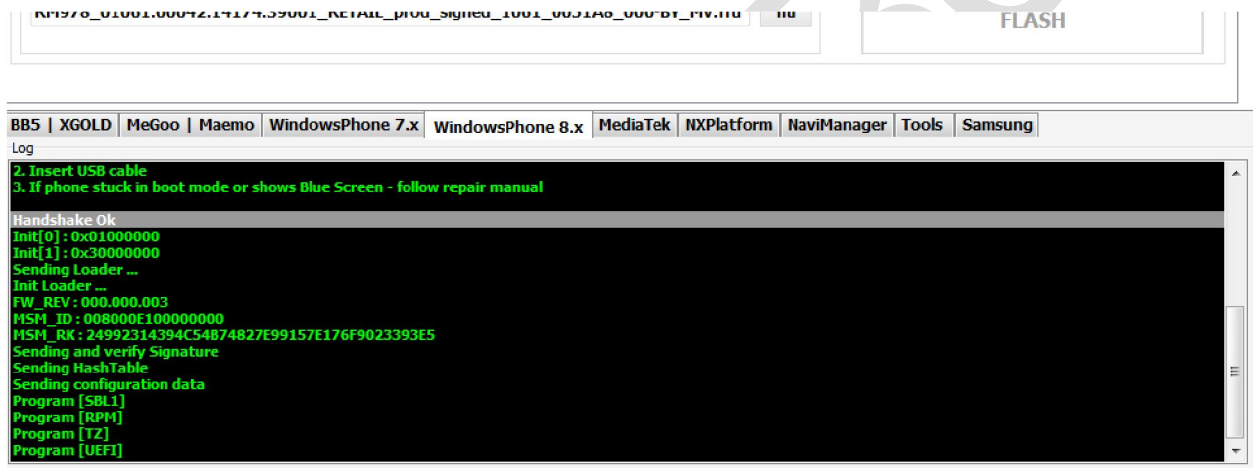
RM978_01061.00042.14174.39001_RETAIL_prod_signed_1001_0051A8_000-BY_MV.ffu

ffu

FLASH

BB5 | XGOLD | MeGoo | Maemo | WindowsPhone 7.x | WindowsPhone 8.x | MediaTek | NXPlatform | NaviManager | Tools | Samsung

Log

2. Insert USB cable
3. If phone stuck in boot mode or shows Blue Screen - follow repair manual

Handshake Ok
Init[0] : 0x01000000
Init[1] : 0x30000000
Sending Loader ...
Init Loader ...
FW_REV : 000.000.003
MSM_ID : 008000E100000000
MSM_RK : 24992314394C54B74827E99157E176F9023393E5
Sending and verify Signature
Sending HashTable
Sending configuration data
Program [SBL1]
Program [RPM]
Program [TZ]
Program [UEFI]